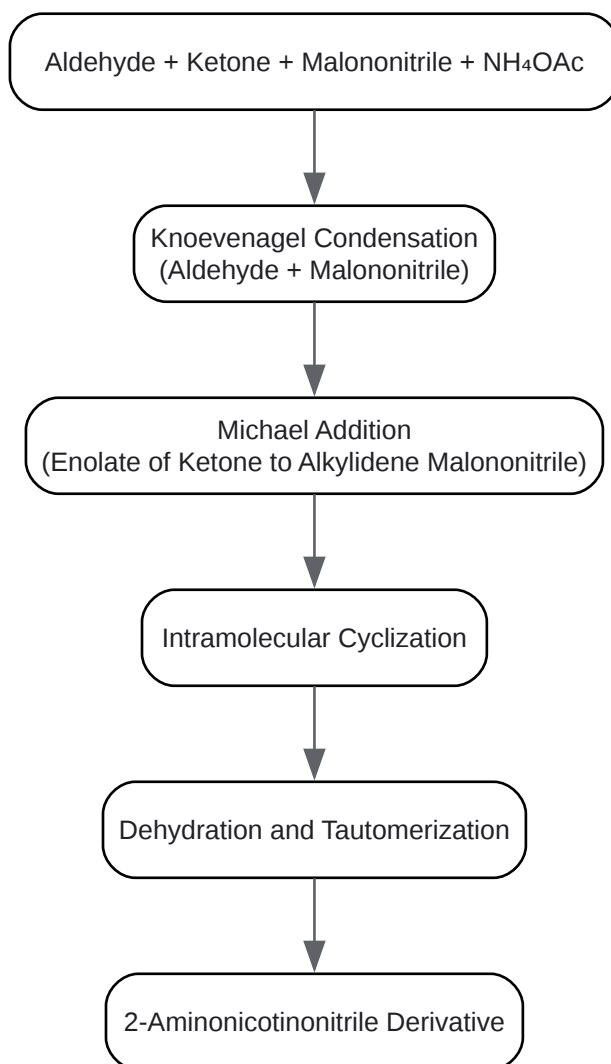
Aldehyde + Ketone + Malononitrile + $NH_4OAc$

Knoevenagel Condensation
(Aldehyde + Malononitrile)

Michael Addition
(Enolate of Ketone to Alkylidene Malononitrile)

Intramolecular Cyclization

Dehydration and Tautomerization

2-Aminonicotinonitrile Derivative